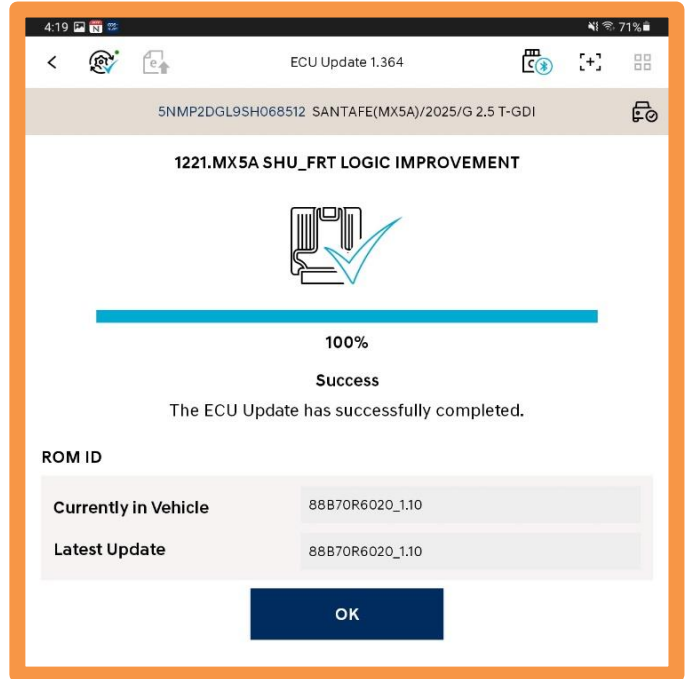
4:19 71%

ECU Update 1.364

5NMP2DGL9SH068512 SANTAFE(MX5A)/2025/G 2.5 T-GDI

1221.MX5A SHU_FRT LOGIC IMPROVEMENT

100%

Success

The ECU Update has successfully completed.

ROM ID

| Currently in Vehicle | 88B70R6020_1.10 |
|---|---|
| Latest Update | 88B70R6020_1.10 |

OK